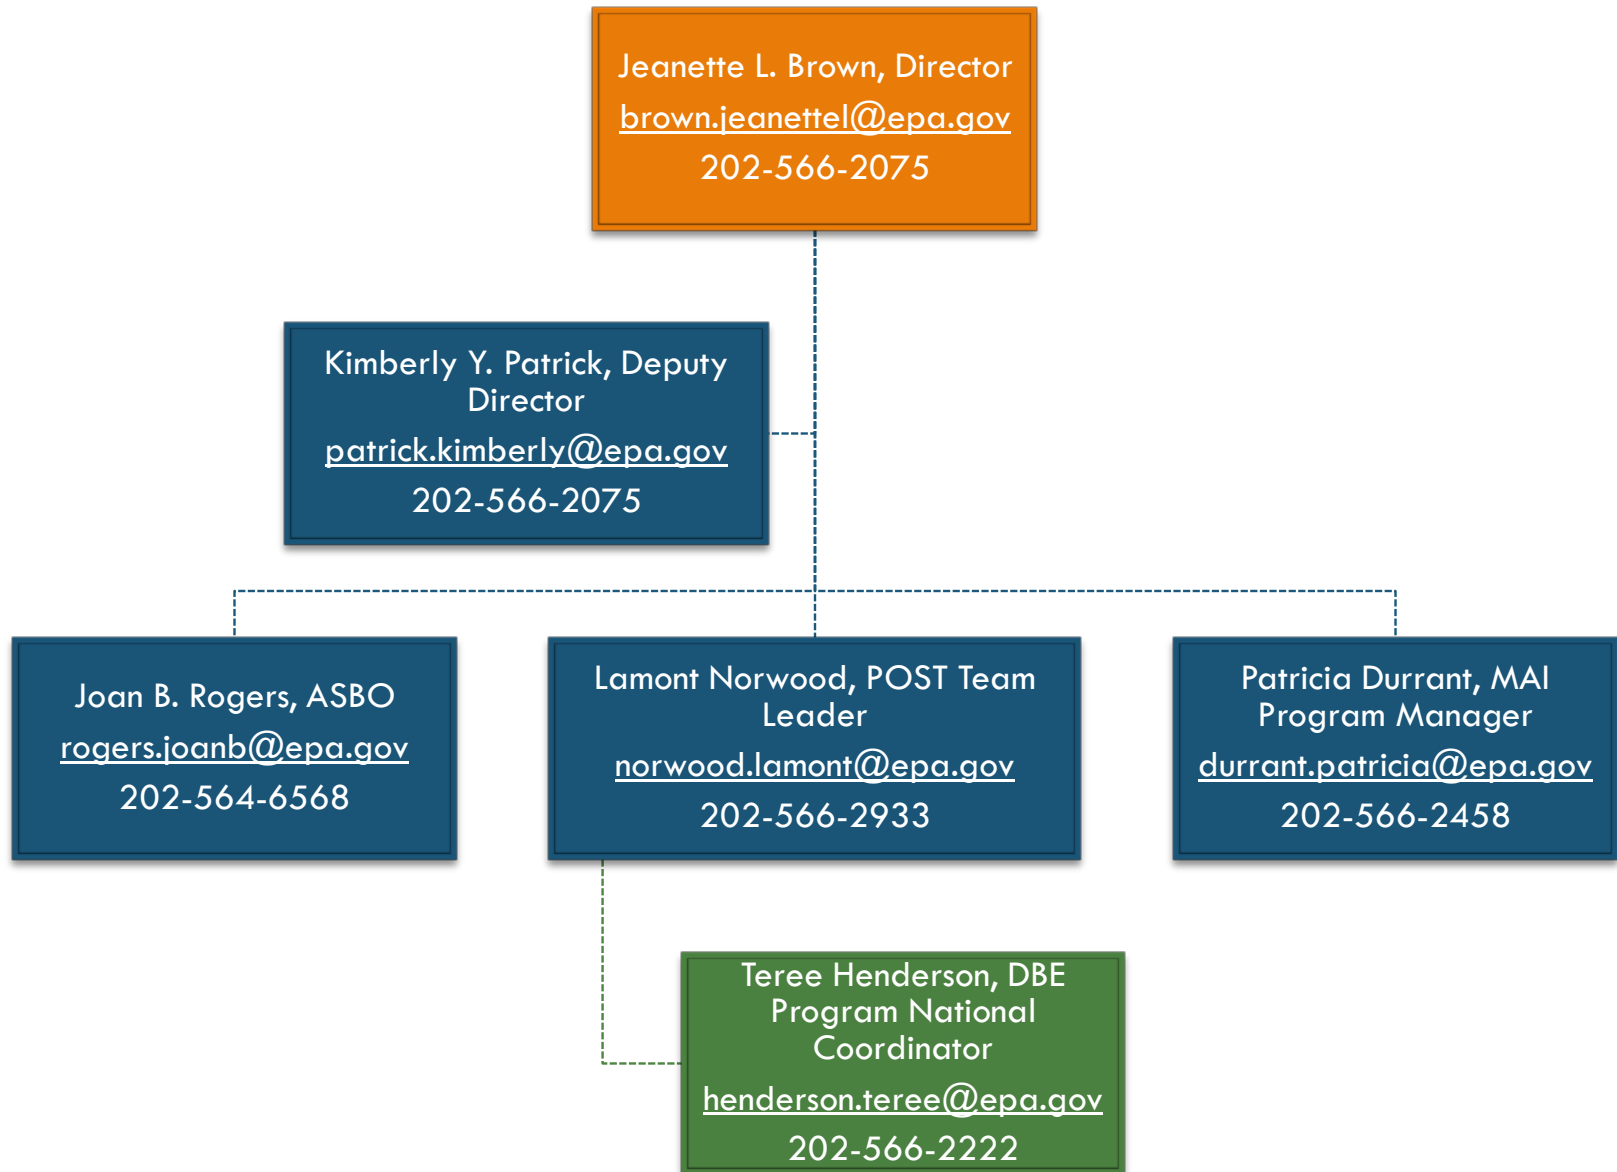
Jeanette L. Brown, Director
brown.jeanettel@epa.gov
202-566-2075

Kimberly Y. Patrick, Deputy Director
patrick.kimberly@epa.gov
202-566-2075

Joan B. Rogers, ASBO
rogers.joanb@epa.gov
202-564-6568

Lamont Norwood, POST Team Leader
norwood.lamont@epa.gov
202-566-2933

Patricia Durrant, MAI Program Manager
durrant.patricia@epa.gov
202-566-2458

Teree Henderson, DBE Program National Coordinator
henderson.teree@epa.gov
202-566-2222